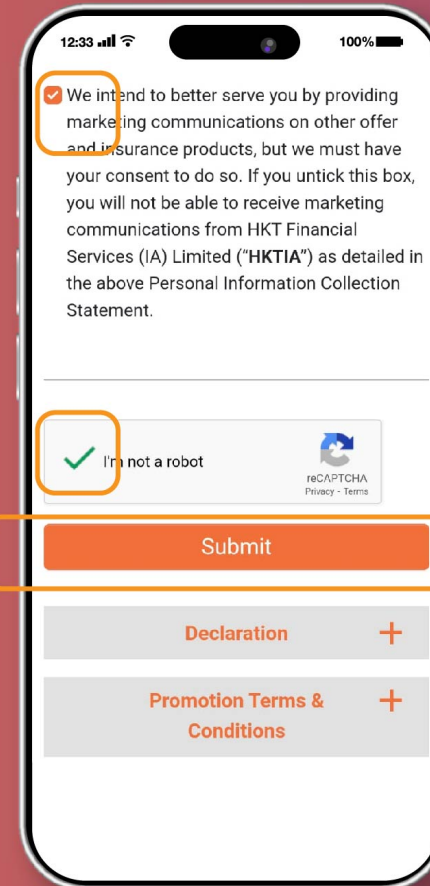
12:33 100%

We intend to better serve you by providing marketing communications on other offer and insurance products, but we must have your consent to do so. If you untick this box, you will not be able to receive marketing communications from HKT Financial Services (IA) Limited ("**HKTIA**") as detailed in the above Personal Information Collection Statement.

I'm not a robot

reCAPTCHA
Privacy - Terms

Submit

Declaration +

Promotion Terms & Conditions +